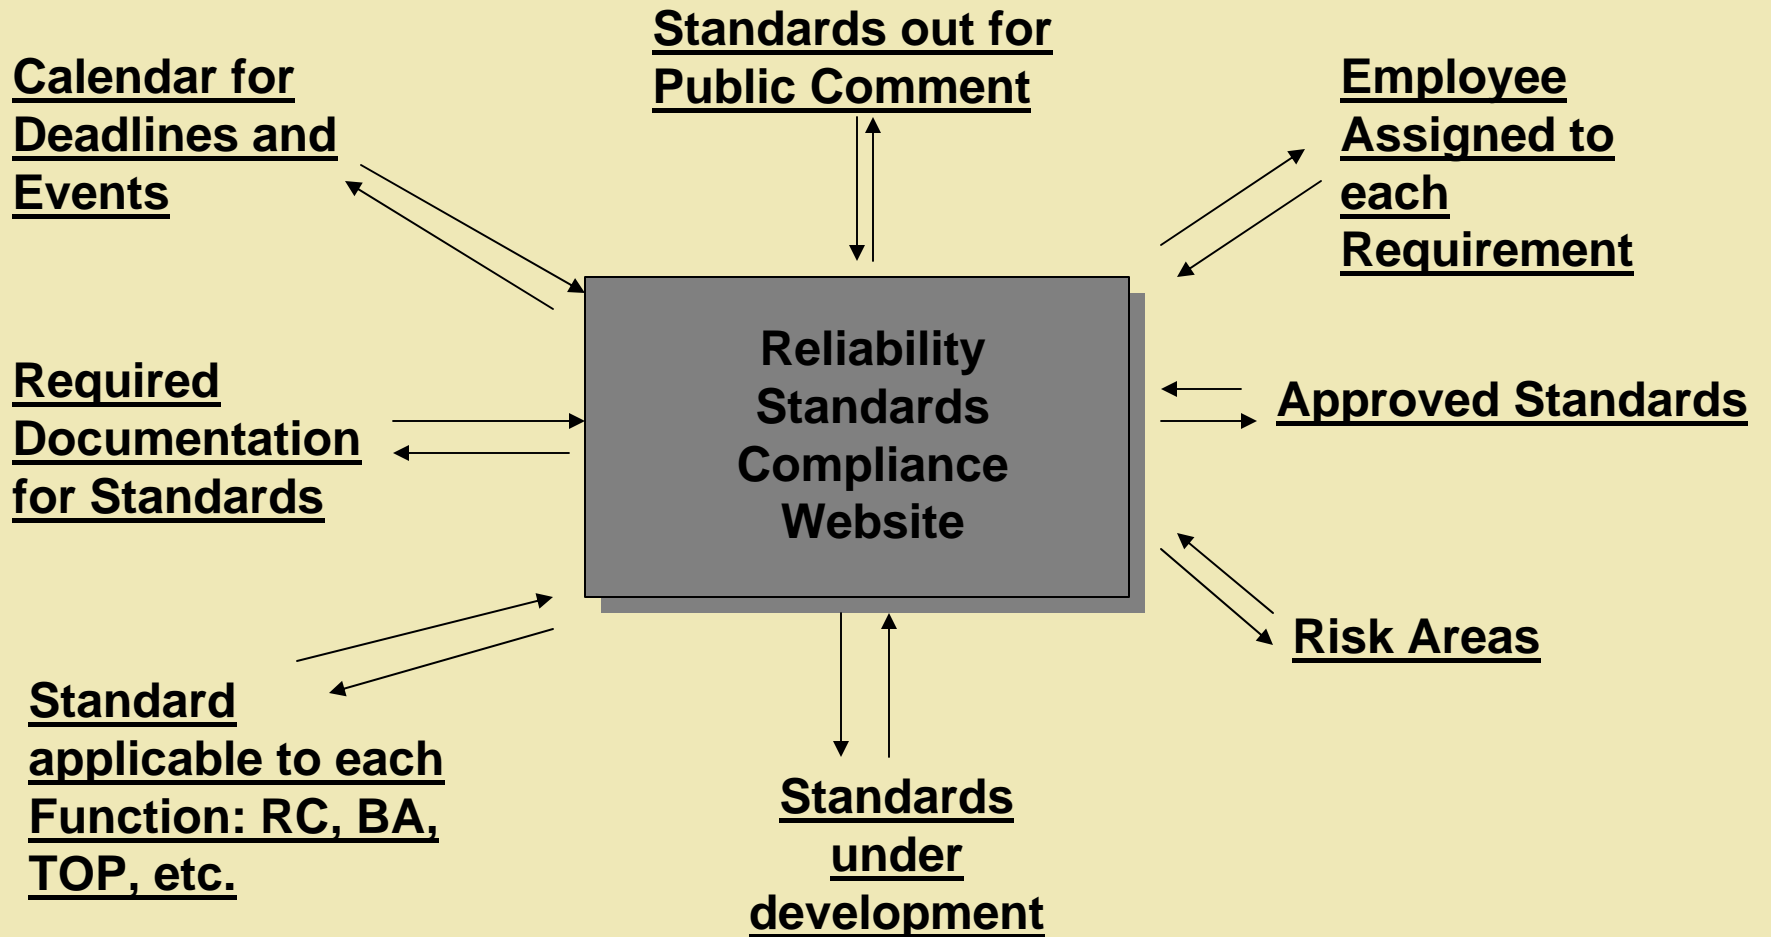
Standards out for Public Comment

Calendar for Deadlines and Events

Employee Assigned to each Requirement

Reliability Standards Compliance Website

Required Documentation for Standards

Approved Standards

Risk Areas

Standard applicable to each Function: RC, BA, TOP, etc.

Standards under development